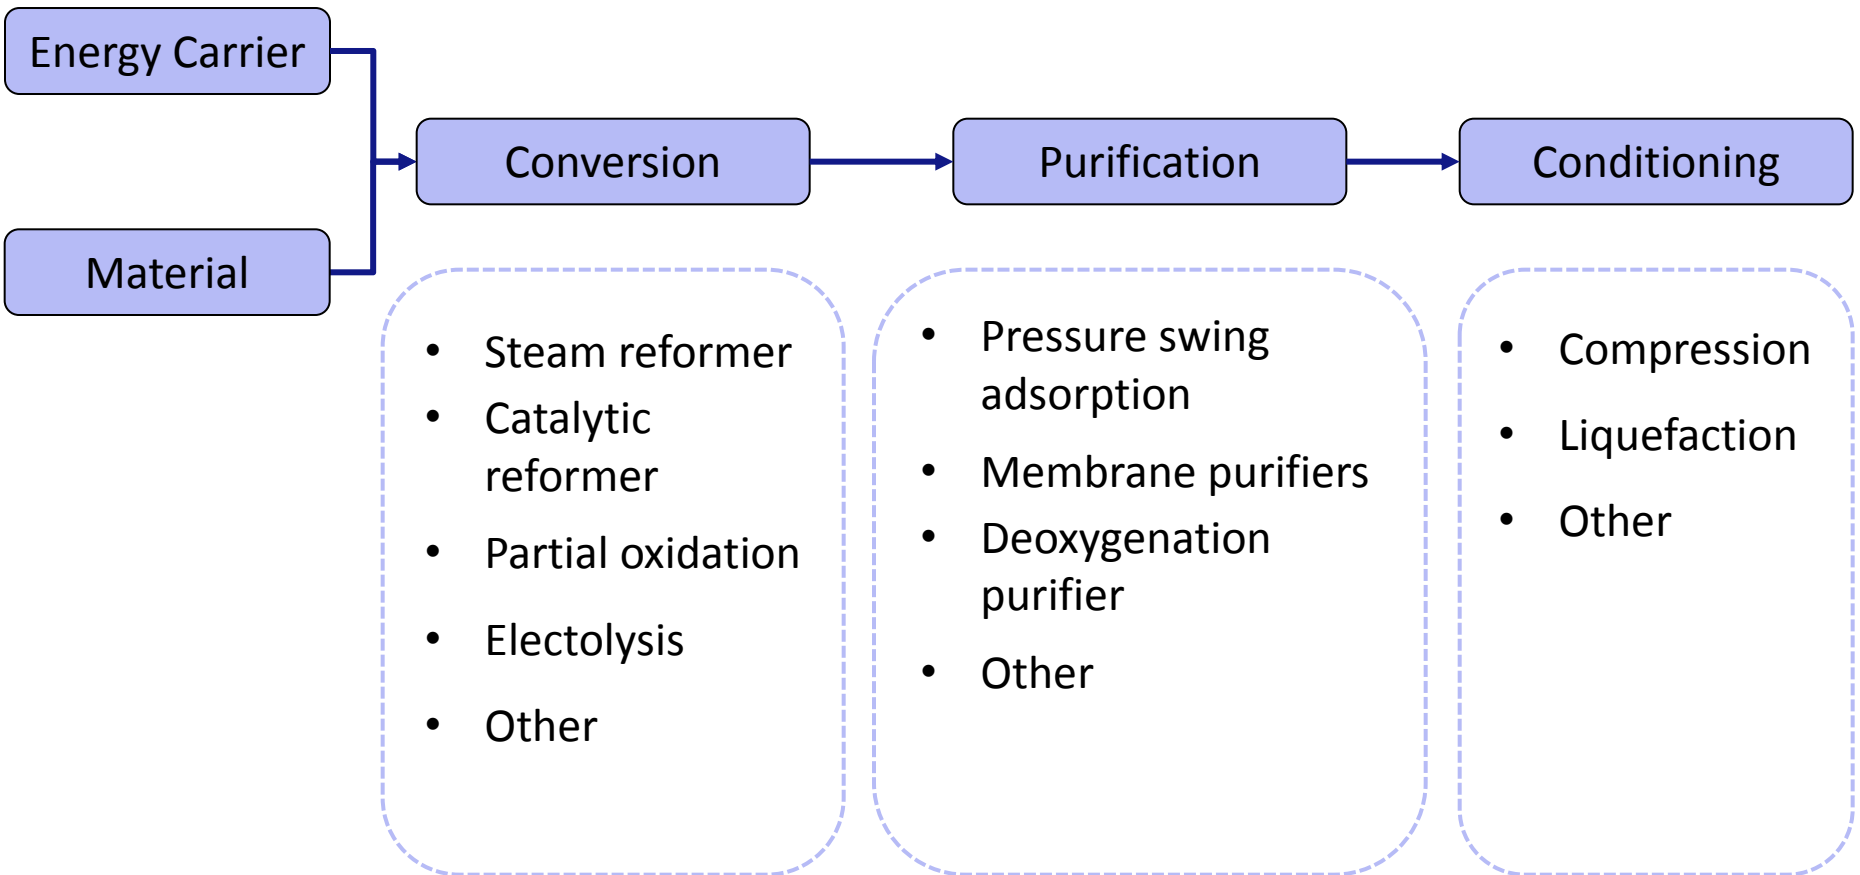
Energy Carrier

Material

Conversion

Purification

Conditioning

- Steam reformer
- Catalytic reformer
- Partial oxidation
- Electolysis
- Other

- Pressure swing adsorption
- Membrane purifiers
- Deoxygenation purifier
- Other

- Compression
- Liquefaction
- Other